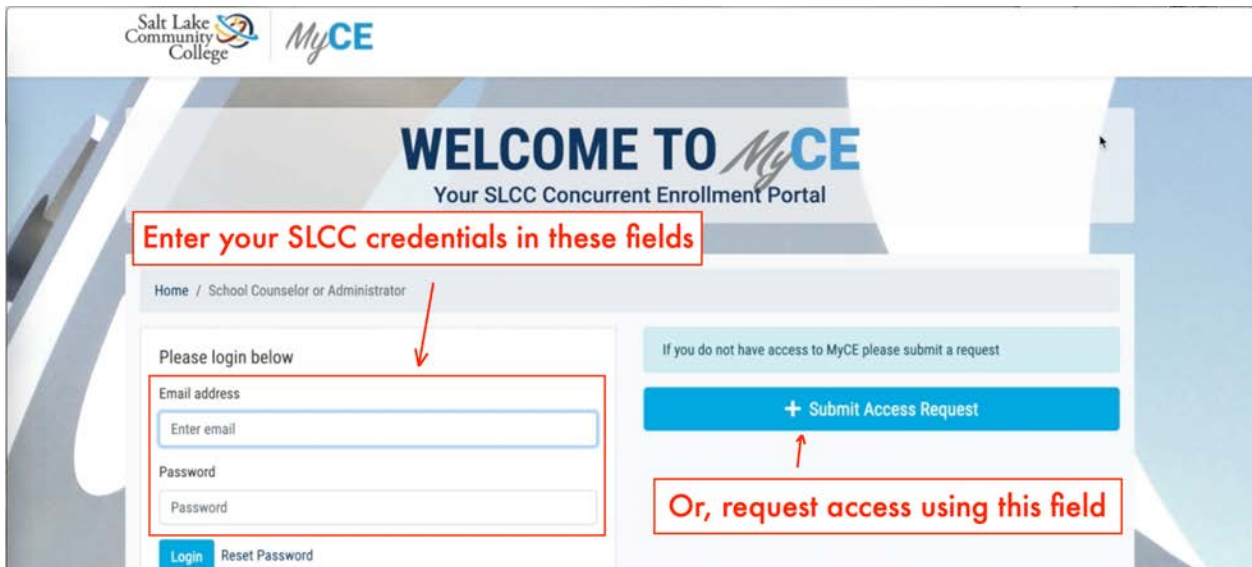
Salt Lake Community College

MyCE

WELCOME TO MyCE

Your SLCC Concurrent Enrollment Portal

Enter your SLCC credentials in these fields

Home / School Counselor or Administrator

Please login below

Email address

Enter email

Password

Password

Login Reset Password

If you do not have access to MyCE please submit a request

+ Submit Access Request

Or, request access using this field